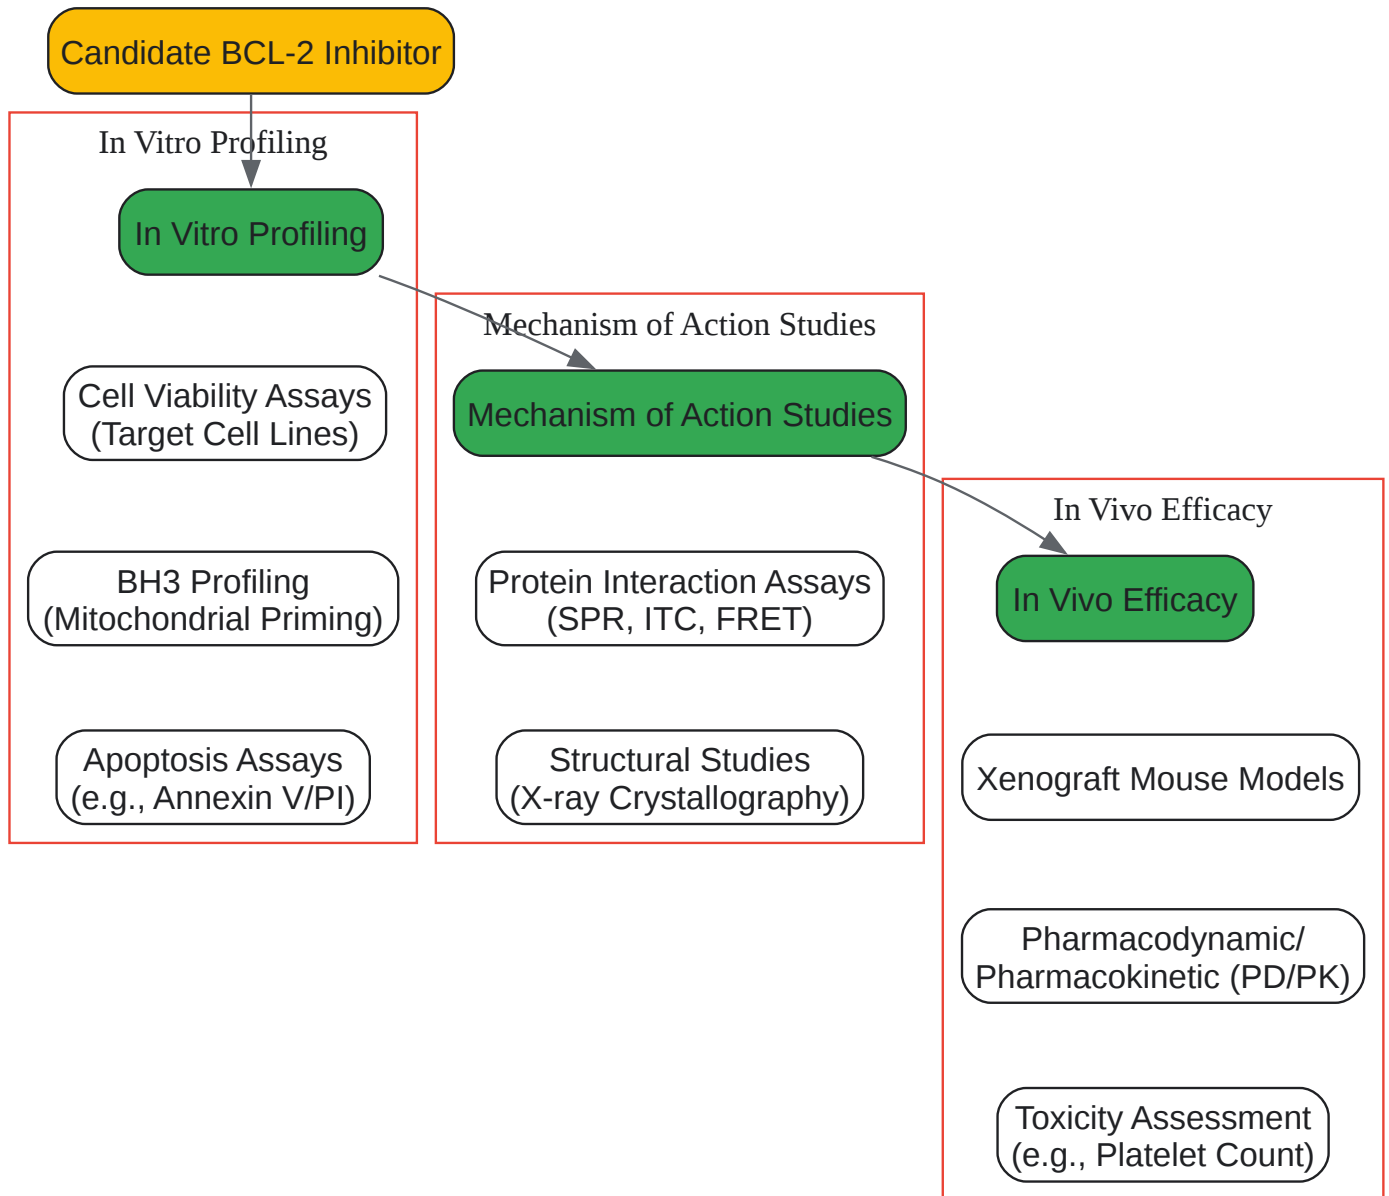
Candidate BCL-2 Inhibitor

In Vitro Profiling

In Vitro Profiling

Cell Viability Assays
(Target Cell Lines)

BH3 Profiling
(Mitochondrial Priming)

Apoptosis Assays
(e.g., Annexin V/PI)

Mechanism of Action Studies

Mechanism of Action Studies

Protein Interaction Assays
(SPR, ITC, FRET)

Structural Studies
(X-ray Crystallography)

In Vivo Efficacy

In Vivo Efficacy

Xenograft Mouse Models

Pharmacodynamic/
Pharmacokinetic (PD/PK)

Toxicity Assessment
(e.g., Platelet Count)